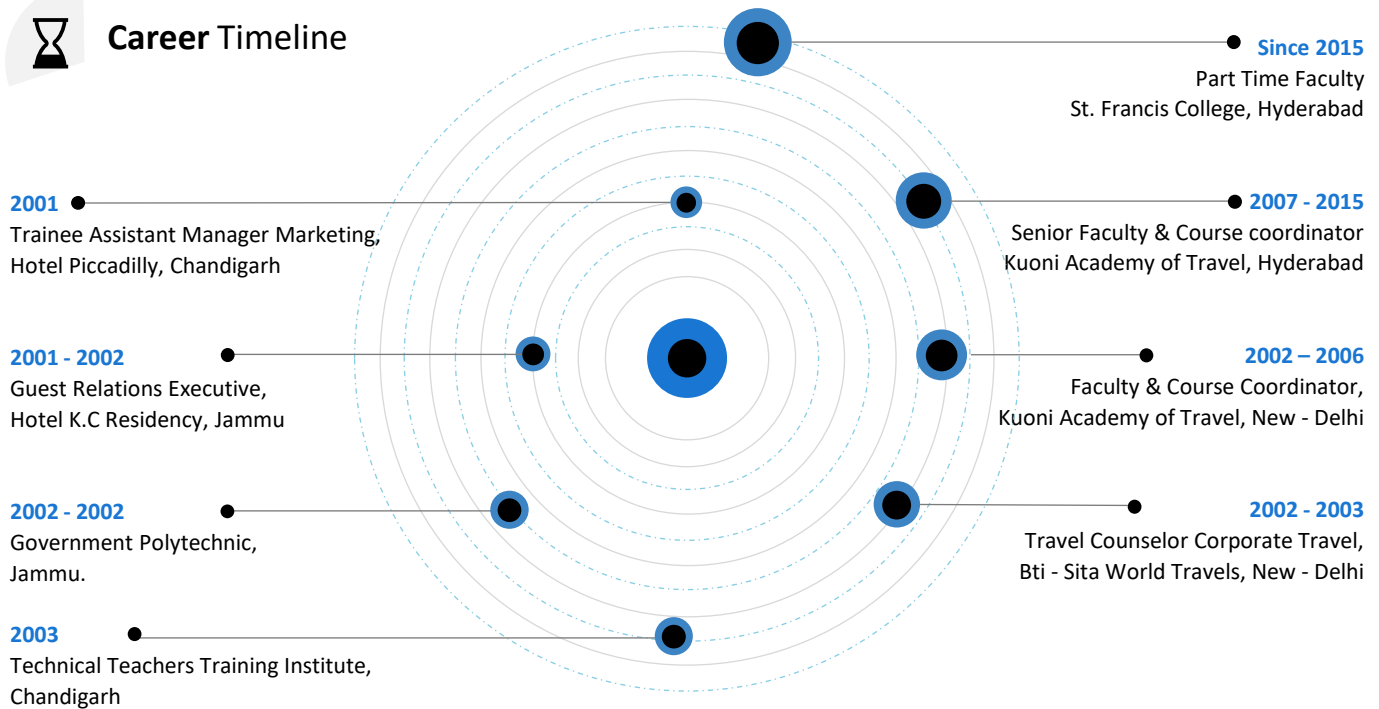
Career Timeline

Since 2015
Part Time Faculty
St. Francis College, Hyderabad

2001
Trainee Assistant Manager Marketing,
Hotel Piccadilly, Chandigarh

2007 - 2015
Senior Faculty & Course coordinator
Kuoni Academy of Travel, Hyderabad

2001 - 2002
Guest Relations Executive,
Hotel K.C Residency, Jammu

2002 – 2006
Faculty & Course Coordinator,
Kuoni Academy of Travel, New - Delhi

2002 - 2002
Government Polytechnic,
Jammu.

2002 - 2003
Travel Counselor Corporate Travel,
Bti - Sita World Travels, New - Delhi

2003
Technical Teachers Training Institute,
Chandigarh